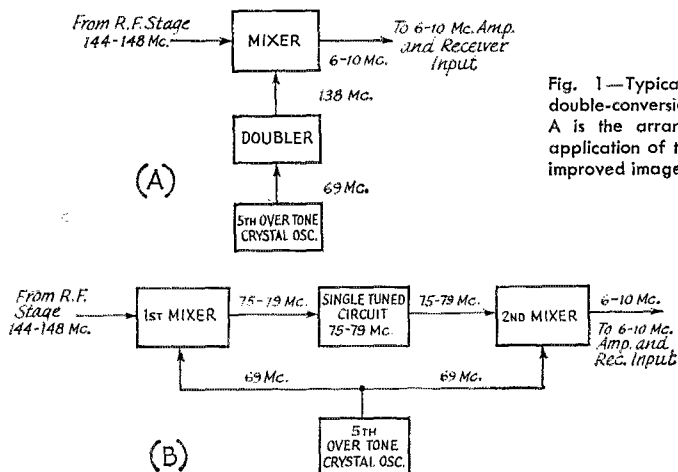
From R.F. Stage 144-148 Mc.

MIXER

To 6-10 Mc. Amp. and Receiver Input

6-10 Mc.

138 Mc.

DOUBLER

69 Mc.

5TH OVER TONE CRYSTAL OSC.

(A)

Fig. 1—Typica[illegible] double-conversi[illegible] A is the arran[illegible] application of t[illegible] improved image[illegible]

From R.F. Stage 144-148 Mc.

1ST MIXER

75-79 Mc.

SINGLE TUNED CIRCUIT 75-79 Mc.

75-79 Mc.

2ND MIXER

6-10 Mc.

To 6-10 Mc. Amp. and Rec. Input

69 Mc.

69 Mc.

5TH OVER TONE CRYSTAL OSC.

(B)